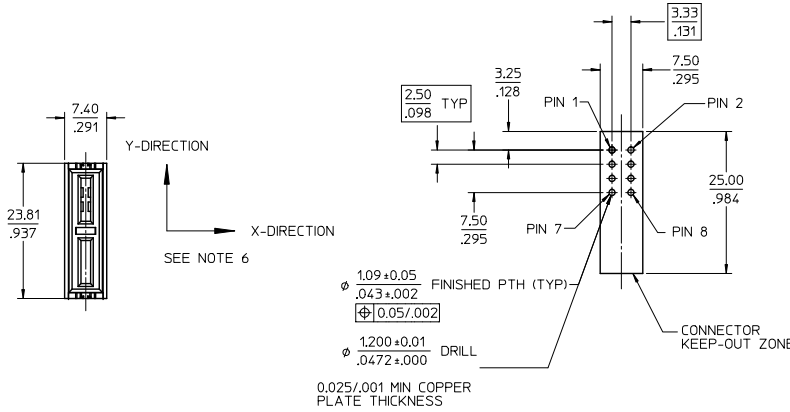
7.40
.291

23.81
.937

Y-DIRECTION

X-DIRECTION

SEE NOTE 6

3.33
.131

7.50
.295

3.25
.128

2.50
.098 TYP

PIN 1

PIN 2

25.00
.984

7.50
.295

PIN 7

PIN 8

$\phi$ $\frac{1.09 \pm 0.05}{.043 \pm .002}$ FINISHED PTH (TYP)

$\oplus$ 0.05/.002

$\phi$ $\frac{1.200 \pm 0.01}{.0472 \pm .000}$ DRILL

CONNECTOR KEEP-OUT ZONE

0.025/.001 MIN COPPER PLATE THICKNESS